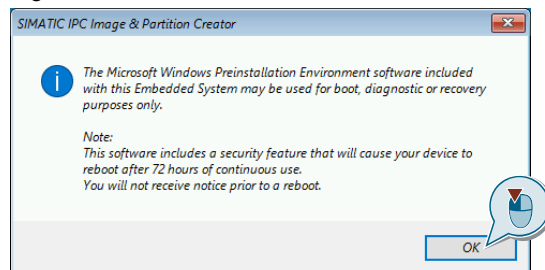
SIMATIC IPC Image & Partition Creator

The Microsoft Windows Preinstallation Environment software included with this Embedded System may be used for boot, diagnostic or recovery purposes only.

Note:
This software includes a security feature that will cause your device to reboot after 72 hours of continuous use.
You will not receive notice prior to a reboot.

OK